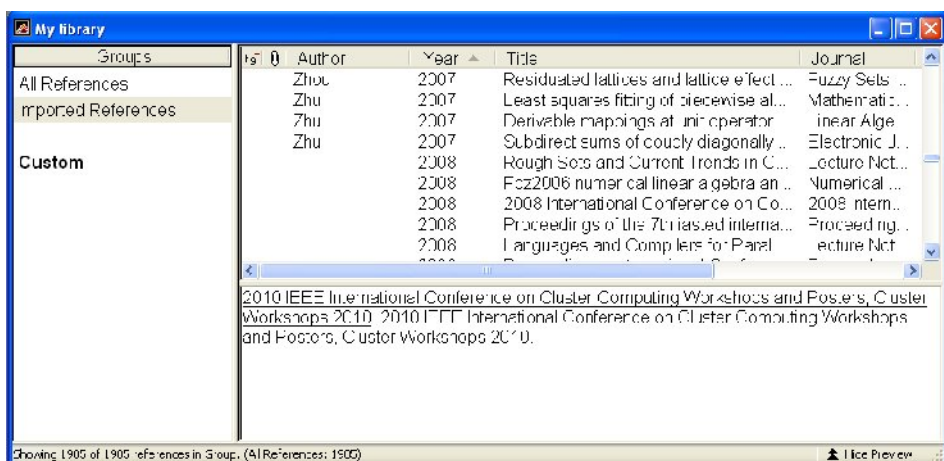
My library

Groups
All References
Imported References

Custom

| | Author | Year | Title | Journal |
|---|---|---|---|---|
| | Zhou | 2007 | Residuated lattices and lattice effect ... | Fuzzy Sets ... |
| | Zhu | 2007 | Least squares fitting of piecewise al... | Mathemati... |
| | Zhu | 2007 | Derivable mappings at unit operator | Linear Alge |
| | Zhu | 2007 | Subdirect sums of doubly diagonally ... | Electronic J... |
| | | 2008 | Rough Sets and Current Trends in C... | Lecture Not... |
| | | 2008 | Pcz2006 numerical linear algebra an ... | Numerical ... |
| | | 2008 | 2008 International Conference on Co... | 2008 Intern... |
| | | 2008 | Proceedings of the 7th iasted interna... | Proceeding... |
| | | 2008 | Languages and Compilers for Paral | Lecture Not |

2010 IEEE International Conference on Cluster Computing Workshops and Posters, Cluster Workshops 2010. 2010 IEEE International Conference on Cluster Computing Workshops and Posters, Cluster Workshops 2010.

Showing 1905 of 1905 references in Group. (All References: 1905)
Hide Preview